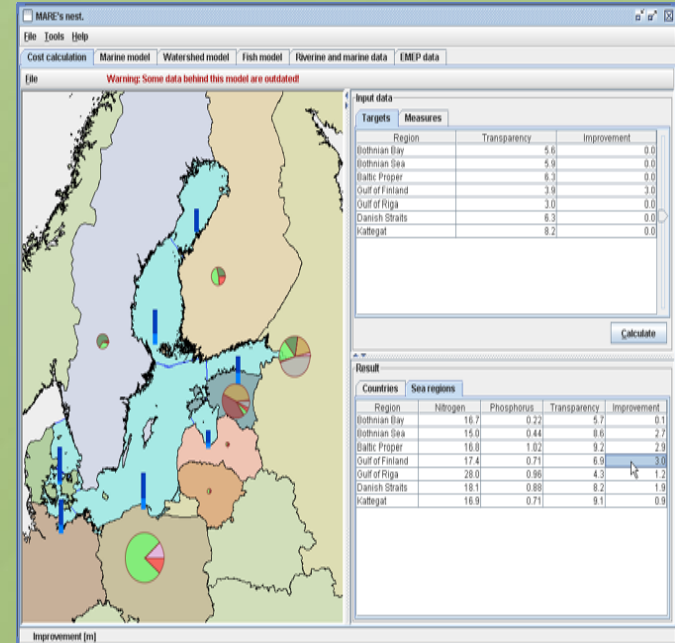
MARE's nest.

File Tools Help

Cost calculation | Marine model | Watershed model | Fish model | Riverine and marine data | EMEP data

File Warning: Some data behind this model are outdated!

Input data

Targets | Measures

| Region | Transparency | Improvement |
|---|---|---|
| Bothnian Bay | 5.6 | 0.0 |
| Bothnian Sea | 5.9 | 0.0 |
| Baltic Proper | 6.3 | 0.0 |
| Gulf of Finland | 3.9 | 3.0 |
| Gulf of Riga | 3.0 | 0.0 |
| Danish Straits | 6.3 | 0.0 |
| Kattegat | 8.2 | 0.0 |

Calculate

Result

Countries | Sea regions

| Region | Nitrogen | Phosphorus | Transparency | Improvement |
|---|---|---|---|---|
| Bothnian Bay | 16.7 | 0.22 | 5.7 | 0.1 |
| Bothnian Sea | 15.0 | 0.44 | 8.6 | 2.7 |
| Baltic Proper | 16.8 | 1.02 | 9.2 | 2.9 |
| Gulf of Finland | 17.4 | 0.71 | 6.9 | 3.0 |
| Gulf of Riga | 28.0 | 0.96 | 4.3 | 1.2 |
| Danish Straits | 18.1 | 0.88 | 8.2 | 1.9 |
| Kattegat | 16.9 | 0.71 | 9.1 | 0.9 |

Improvement [m]